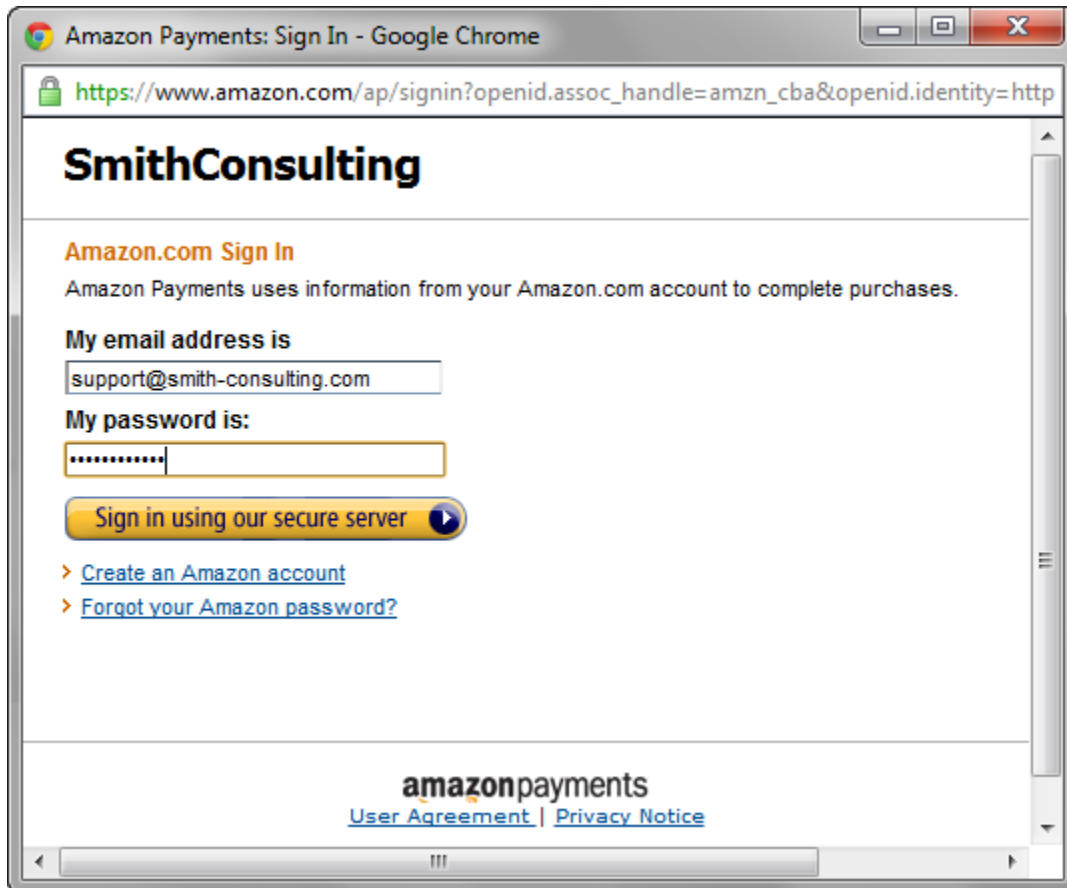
Amazon Payments: Sign In - Google Chrome

https://www.amazon.com/ap/signin?openid.assoc_handle=amzn_cba&openid.identity=http

SmithConsulting

Amazon.com Sign In

Amazon Payments uses information from your Amazon.com account to complete purchases.

My email address is

support@smith-consulting.com

My password is:

••••••••••••

Sign in using our secure server

Create an Amazon account

Forgot your Amazon password?

amazonpayments

User Agreement | Privacy Notice